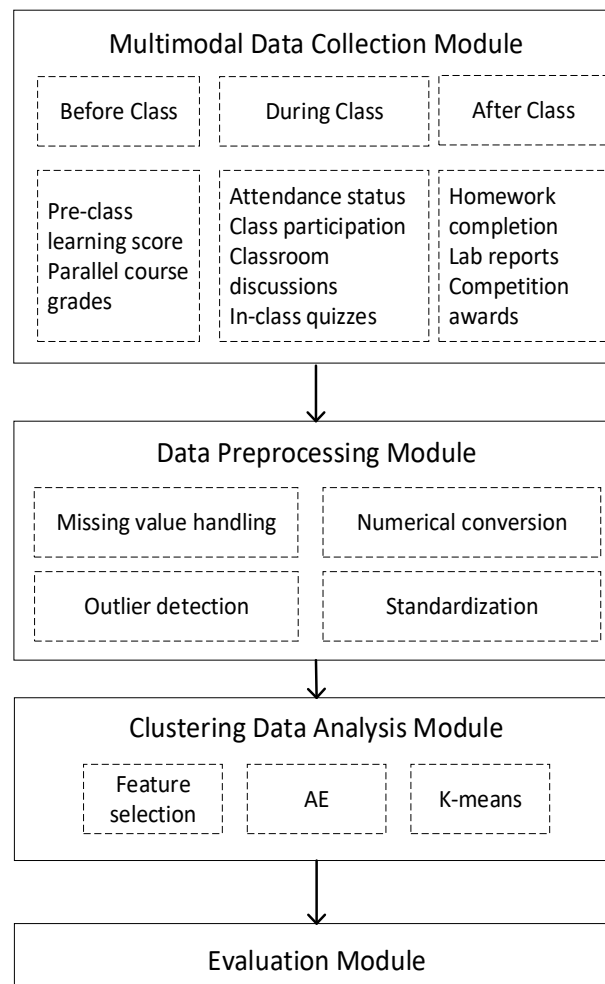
Multimodal Data Collection Module

Before Class

During Class

After Class

Pre-class learning score
Parallel course grades

Attendance status
Class participation
Classroom discussions
In-class quizzes

Homework completion
Lab reports
Competition awards

Data Preprocessing Module

Missing value handling

Numerical conversion

Outlier detection

Standardization

Clustering Data Analysis Module

Feature selection

AE

K-means

Evaluation Module